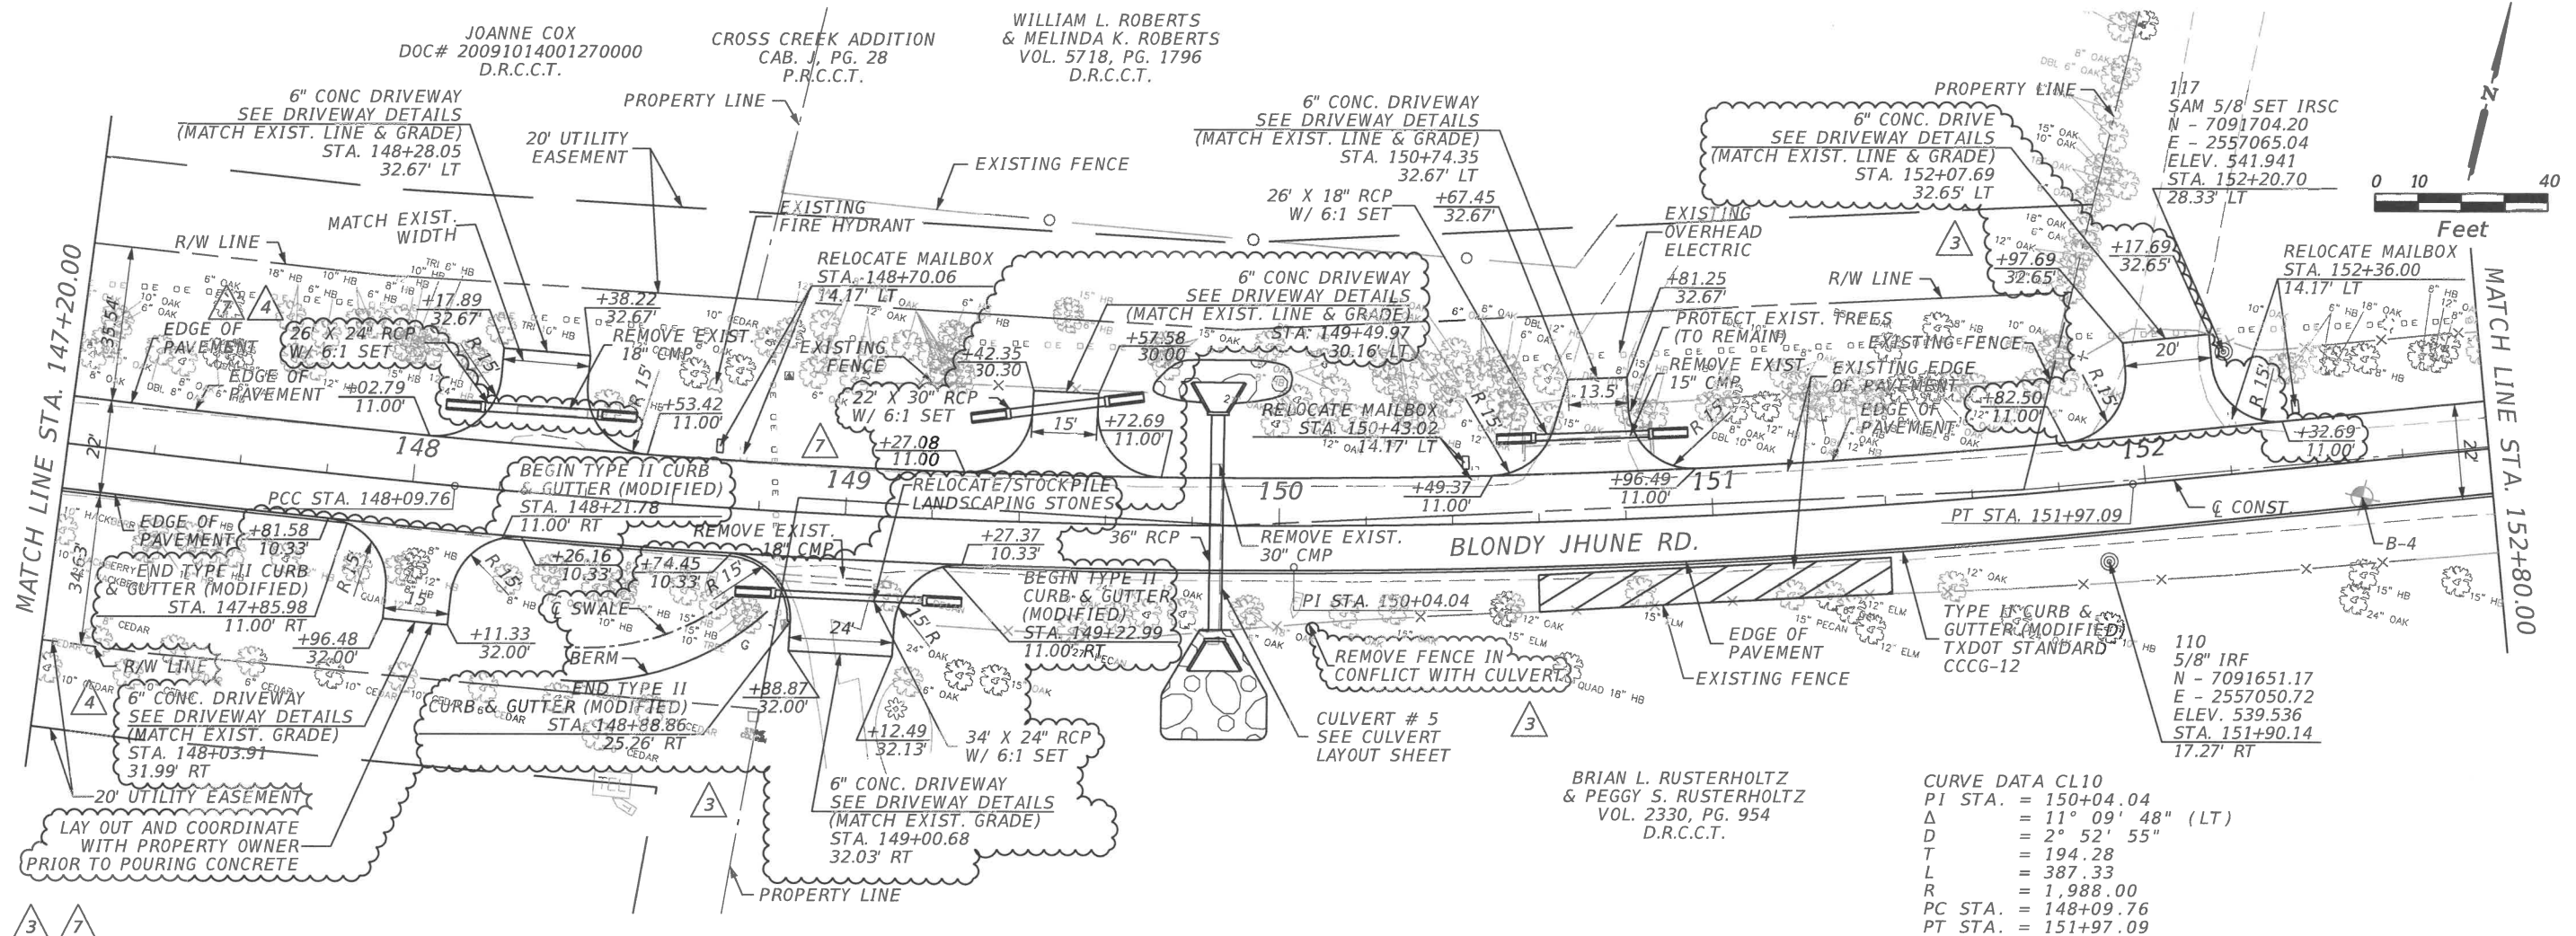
JOANNE COX
DOC# 20091014001270000
D.R.C.C.T.

CROSS CREEK ADDITION
CAB. J, PG. 28
P.R.C.C.T.

WILLIAM L. ROBERTS
& MELINDA K. ROBERTS
VOL. 5718, PG. 1796
D.R.C.C.T.

PROPERTY LINE

6" CONC DRIVEWAY
SEE DRIVEWAY DETAILS
(MATCH EXIST. LINE & GRADE)
STA. 148+28.05
32.67' LT

20' UTILITY EASEMENT

EXISTING FENCE

6" CONC. DRIVEWAY
SEE DRIVEWAY DETAILS
(MATCH EXIST. LINE & GRADE)
STA. 150+74.35
32.67' LT

PROPERTY LINE

6" CONC. DRIVE
SEE DRIVEWAY DETAILS
(MATCH EXIST. LINE & GRADE)
STA. 152+07.69
32.65' LT

117
SAM 5/8" SET IRSC
N - 7091704.20
E - 2557065.04
ELEV. 541.941
STA. 152+20.70
28.33' LT

N

0 10 40
Feet

MATCH EXIST. WIDTH

EXISTING FIRE HYDRANT

26' X 18" RCP
W/ 6:1 SET

+67.45
32.67'

EXISTING OVERHEAD ELECTRIC

3

+17.69
32.65'

R/W LINE

RELOCATE MAILBOX
STA. 148+70.06
14.17' LT

6" CONC DRIVEWAY
SEE DRIVEWAY DETAILS
(MATCH EXIST. LINE & GRADE)
STA. 149+49.97
30.16' LT

+97.69
32.65'

RELOCATE MAILBOX
STA. 152+36.00
14.17' LT

R/W LINE

+81.25
32.67'

7 4

+38.22
32.67'

+17.89
32.67'

35.54'

EDGE OF PAVEMENT

26' X 24" RCP
W/ 6:1 SET

REMOVE EXIST. 18" CMP

R 15'

EXISTING FENCE

+57.58
30.00

PROTECT EXIST. TREES
(TO REMAIN)

EXISTING FENCE

20'

EDGE OF PAVEMENT

+02.79
11.00'

+42.35
30.30

REMOVE EXIST. 15" CMP

EXISTING EDGE OF PAVEMENT

R 15'

MATCH LINE STA. 147+20.00

MATCH LINE STA. 152+80.00

+53.42
11.00'

22' X 30" RCP
W/ 6:1 SET

15'

+72.69
11.00'

RELOCATE MAILBOX
STA. 150+43.02
14.17' LT

13.5'

EDGE OF PAVEMENT

+82.50
11.00'

+32.69
11.00

148

7

+27.08
11.00

149

150

151

152

2'

BEGIN TYPE II CURB
& GUTTER (MODIFIED)
STA. 148+21.78
11.00' RT

RELOCATE/STOCKPILE LANDSCAPING STONES

+49.37
11.00'

+96.49
11.00'

PCC STA. 148+09.76

PT STA. 151+97.09

℄ CONST.

EDGE OF PAVEMENT

+81.58
10.33'

REMOVE EXIST. 18" CMP

+27.37
10.33'

36" RCP

REMOVE EXIST. 30" CMP

BLONDY JHUNE RD.

B-4

34.53'

END TYPE II CURB
& GUTTER (MODIFIED)
STA. 147+85.98
11.00' RT

+26.16
10.33'

+74.45
10.33'

R 15'

BEGIN TYPE II
CURB & GUTTER
(MODIFIED)
STA. 149+22.99
11.00' RT

PI STA. 150+04.04

TYPE II CURB &
GUTTER (MODIFIED)
TXDOT STANDARD
CCCG-12

R 15'

SWALE

24'

15' R

+96.48
32.00'

+11.33
32.00'

EDGE OF PAVEMENT

110
5/8" IRF
N - 7091651.17
E - 2557050.72
ELEV. 539.536
STA. 151+90.14
17.27' RT

R/W LINE

BERM

REMOVE FENCE IN CONFLICT WITH CULVERT

EXISTING FENCE

4

6" CONC. DRIVEWAY
SEE DRIVEWAY DETAILS
(MATCH EXIST. GRADE)
STA. 148+03.91
31.99' RT

END TYPE II
CURB & GUTTER (MODIFIED)
STA. 148+88.86
25.26' RT

+88.87
32.00'

+12.49
32.13'

34' X 24" RCP
W/ 6:1 SET

CULVERT # 5
SEE CULVERT
LAYOUT SHEET

3

20' UTILITY EASEMENT

LAY OUT AND COORDINATE
WITH PROPERTY OWNER
PRIOR TO POURING CONCRETE

3

6" CONC. DRIVEWAY
SEE DRIVEWAY DETAILS
(MATCH EXIST. GRADE)
STA. 149+00.68
32.03' RT

BRIAN L. RUSTERHOLTZ
& PEGGY S. RUSTERHOLTZ
VOL. 2330, PG. 954
D.R.C.C.T.

CURVE DATA CL10
PI STA. = 150+04.04
Δ = 11° 09' 48" (LT)
D = 2° 52' 55"
T = 194.28
L = 387.33
R = 1,988.00
PC STA. = 148+09.76
PT STA. = 151+97.09

PROPERTY LINE

3 7